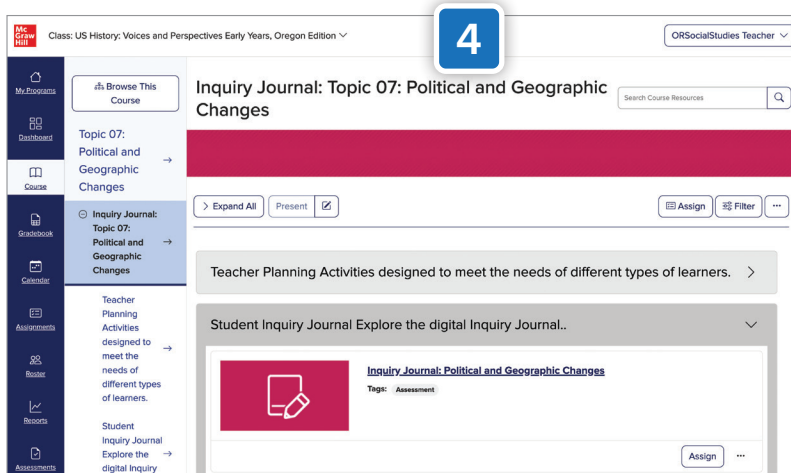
Mc Graw Hill

Class: US History: Voices and Perspectives Early Years, Oregon Edition

4

ORSocialStudies Teacher

My Programs

Dashboard

Course

Gradebook

Calendar

Assignments

Roster

Reports

Assessments

Browse This Course

Topic 07: Political and Geographic Changes

Inquiry Journal: Topic 07: Political and Geographic Changes

Teacher Planning Activities designed to meet the needs of different types of learners.

Student Inquiry Journal Explore the digital Inquiry

Inquiry Journal: Topic 07: Political and Geographic Changes

Search Course Resources

Expand All

Present

Assign

Filter

...

Teacher Planning Activities designed to meet the needs of different types of learners.

Student Inquiry Journal Explore the digital Inquiry Journal..

Inquiry Journal: Political and Geographic Changes

Tags: Assessment

Assign

...